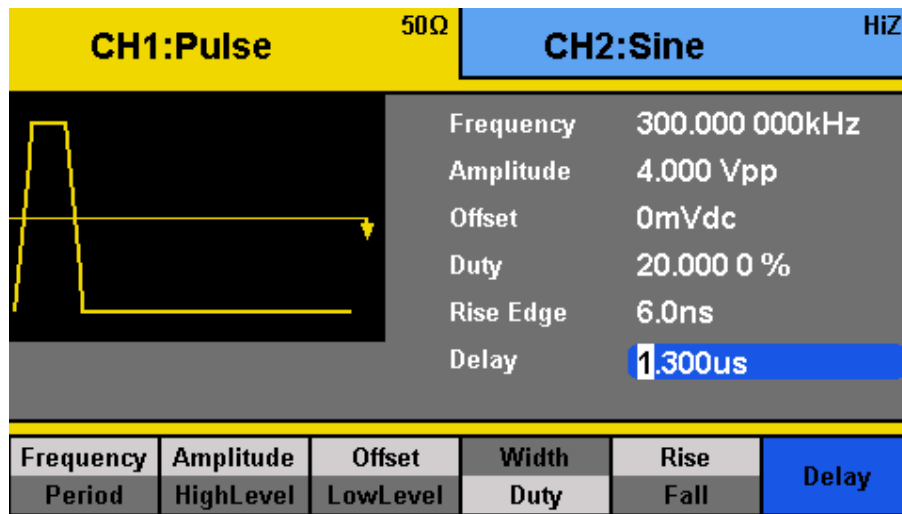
CH1:Pulse 50Ω
CH2:Sine HiZ

Frequency 300.000 000kHz
Amplitude 4.000 Vpp
Offset 0mVdc
Duty 20.000 0 %
Rise Edge 6.0ns
Delay 1.300us

| Frequency | Amplitude | Offset | Width | Rise | Delay |
|---|---|---|---|---|---|
| Period | HighLevel | LowLevel | Duty | Fall | |